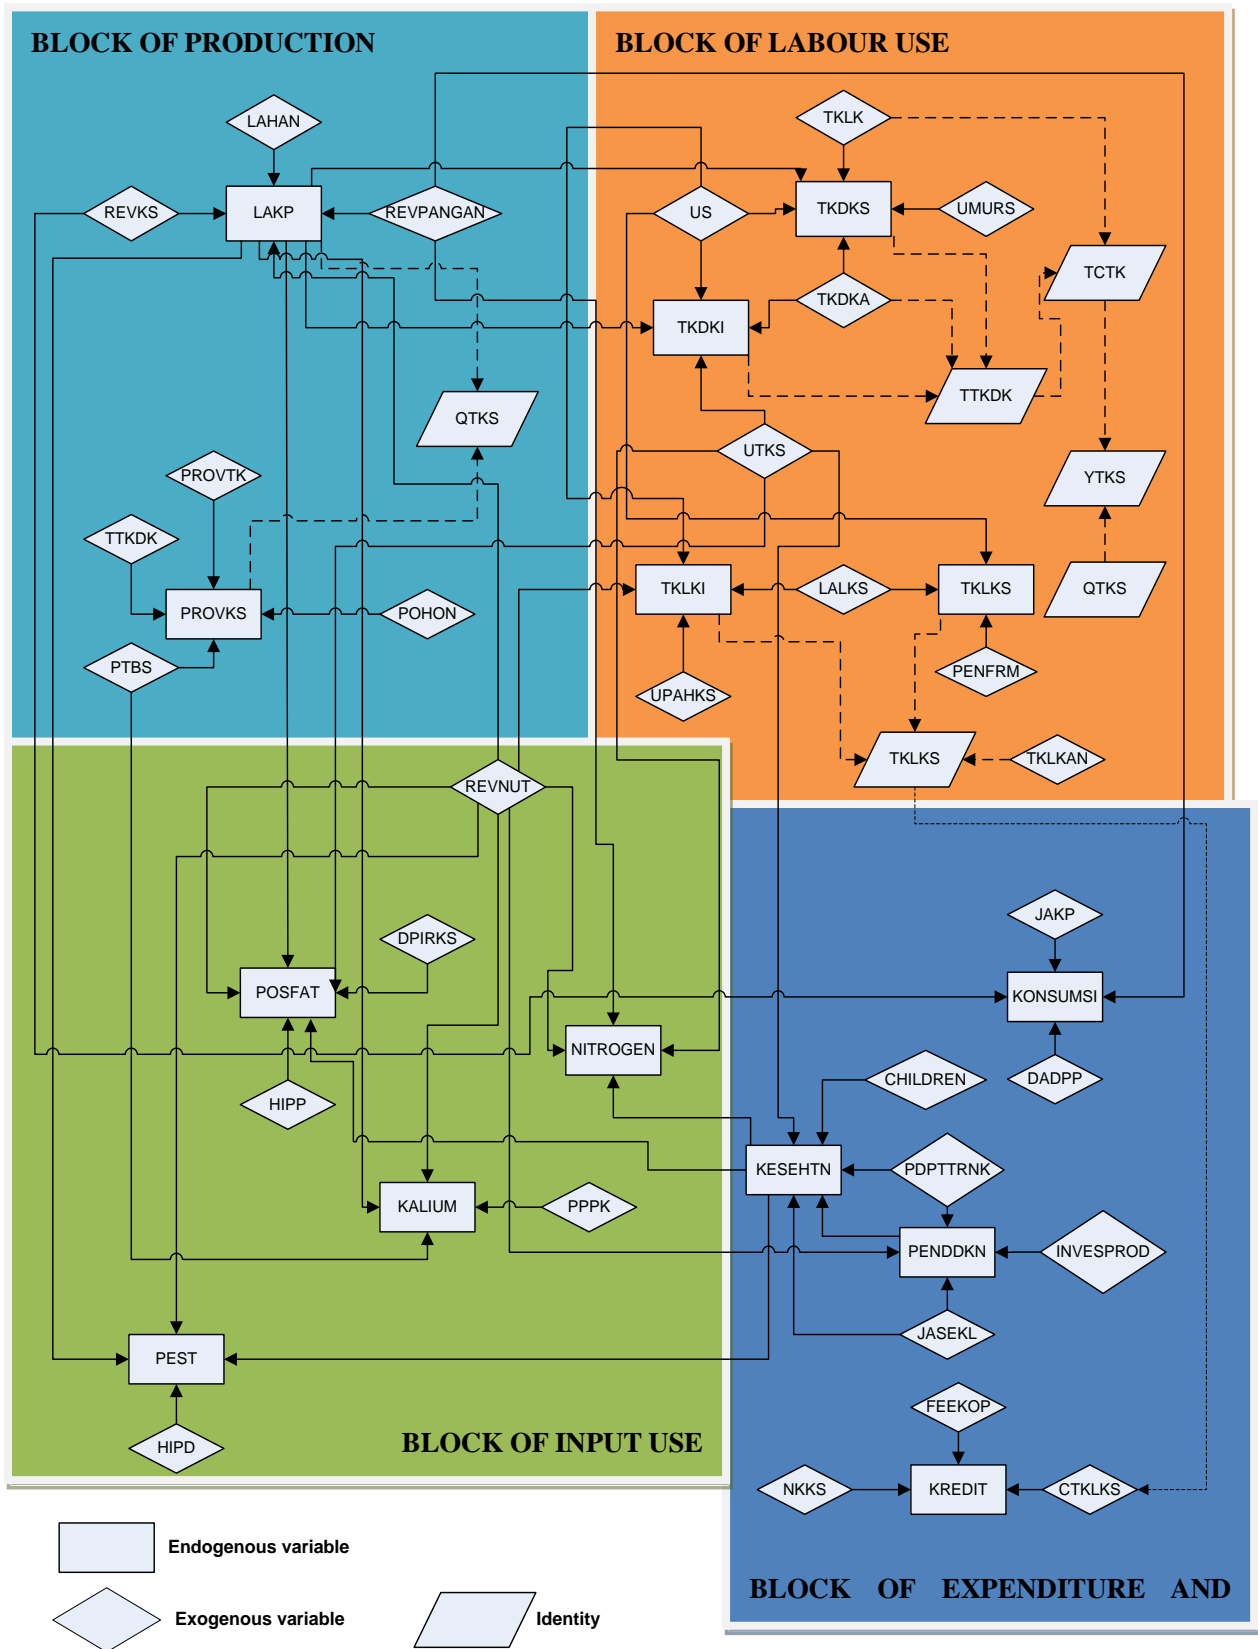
BLOCK OF PRODUCTION

BLOCK OF LABOUR USE

LAHAN

LAKP

REVKS

REVPANGAN

US

TKLK

TKDKS

UMURS

TCTK

TKDKA

TKDKI

TTKDK

QTKS

UTKS

YTKS

PROVTK

TTKDK

PROVKS

POHON

TKLKI

LALKS

TKLKS

QTKS

PTBS

PENFRM

UPAHKS

TKLKS

TKLKAN

REVNUT

DPIRKS

POSFAT

NITROGEN

JAKP

KONSUMSI

DADPP

CHILDREN

HIPP

KESEHTN

PDPTTRNK

KALIUM

PPPK

PENDDKN

INVESPROD

JASEKL

PEST

HIPD

BLOCK OF INPUT USE

FEEKOP

NKKS

KREDIT

CTKLKS

Endogenous variable

Exogenous variable

Identity

BLOCK OF EXPENDITURE AND